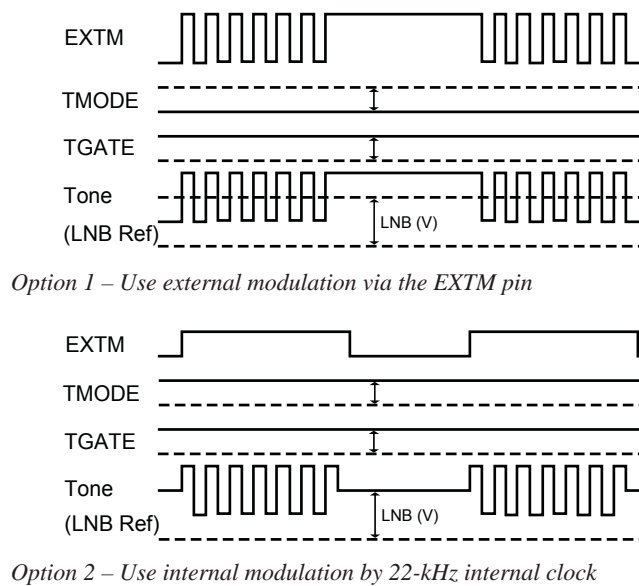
EXTM

TMODE

TGATE

Tone
(LNB Ref)

LNB (V)

*Option 1 – Use external modulation via the EXTM pin*

EXTM

TMODE

TGATE

Tone
(LNB Ref)

LNB (V)

*Option 2 – Use internal modulation by 22-kHz internal clock*